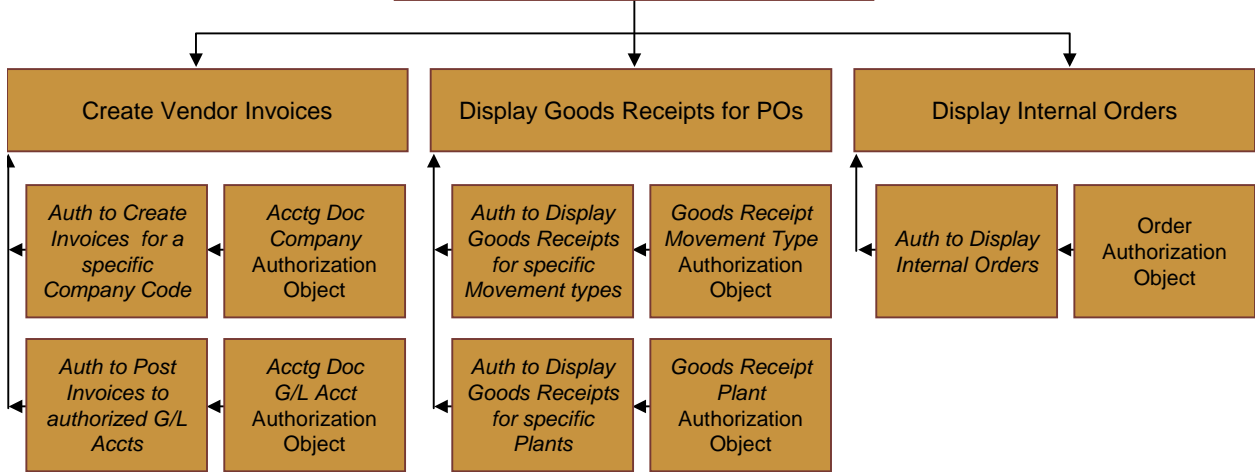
Create Vendor Invoices

Auth to Create Invoices for a specific Company Code

Acctg Doc Company Authorization Object

Auth to Post Invoices to authorized G/L Accts

Acctg Doc G/L Acct Authorization Object

Display Goods Receipts for POs

Auth to Display Goods Receipts for specific Movement types

Goods Receipt Movement Type Authorization Object

Auth to Display Goods Receipts for specific Plants

Goods Receipt Plant Authorization Object

Display Internal Orders

Auth to Display Internal Orders

Order Authorization Object